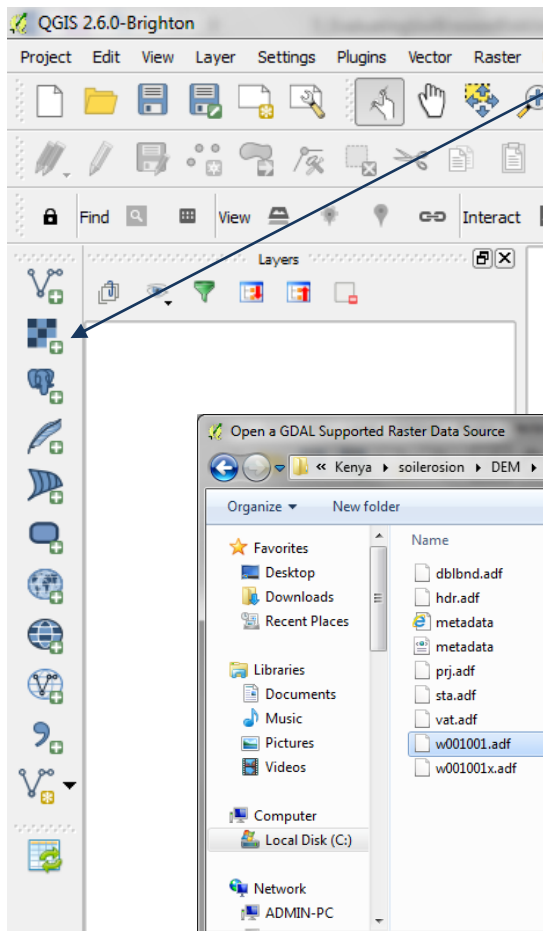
QGIS 2.6.0-Brighton

Project Edit View Layer Settings Plugins Vector Raster

Find View Interact

Layers

Open a GDAL Supported Raster Data Source

« Kenya ▸ soilerosion ▸ DEM ▸

Organize ▾ New folder

Favorites
Desktop
Downloads
Recent Places

Libraries
Documents
Music
Pictures
Videos

Computer
Local Disk (C:)

Network
ADMIN-PC

Name
dblbnd.adf
hdr.adf
metadata
metadata
prj.adf
sta.adf
vat.adf
w001001.adf
w001001x.adf